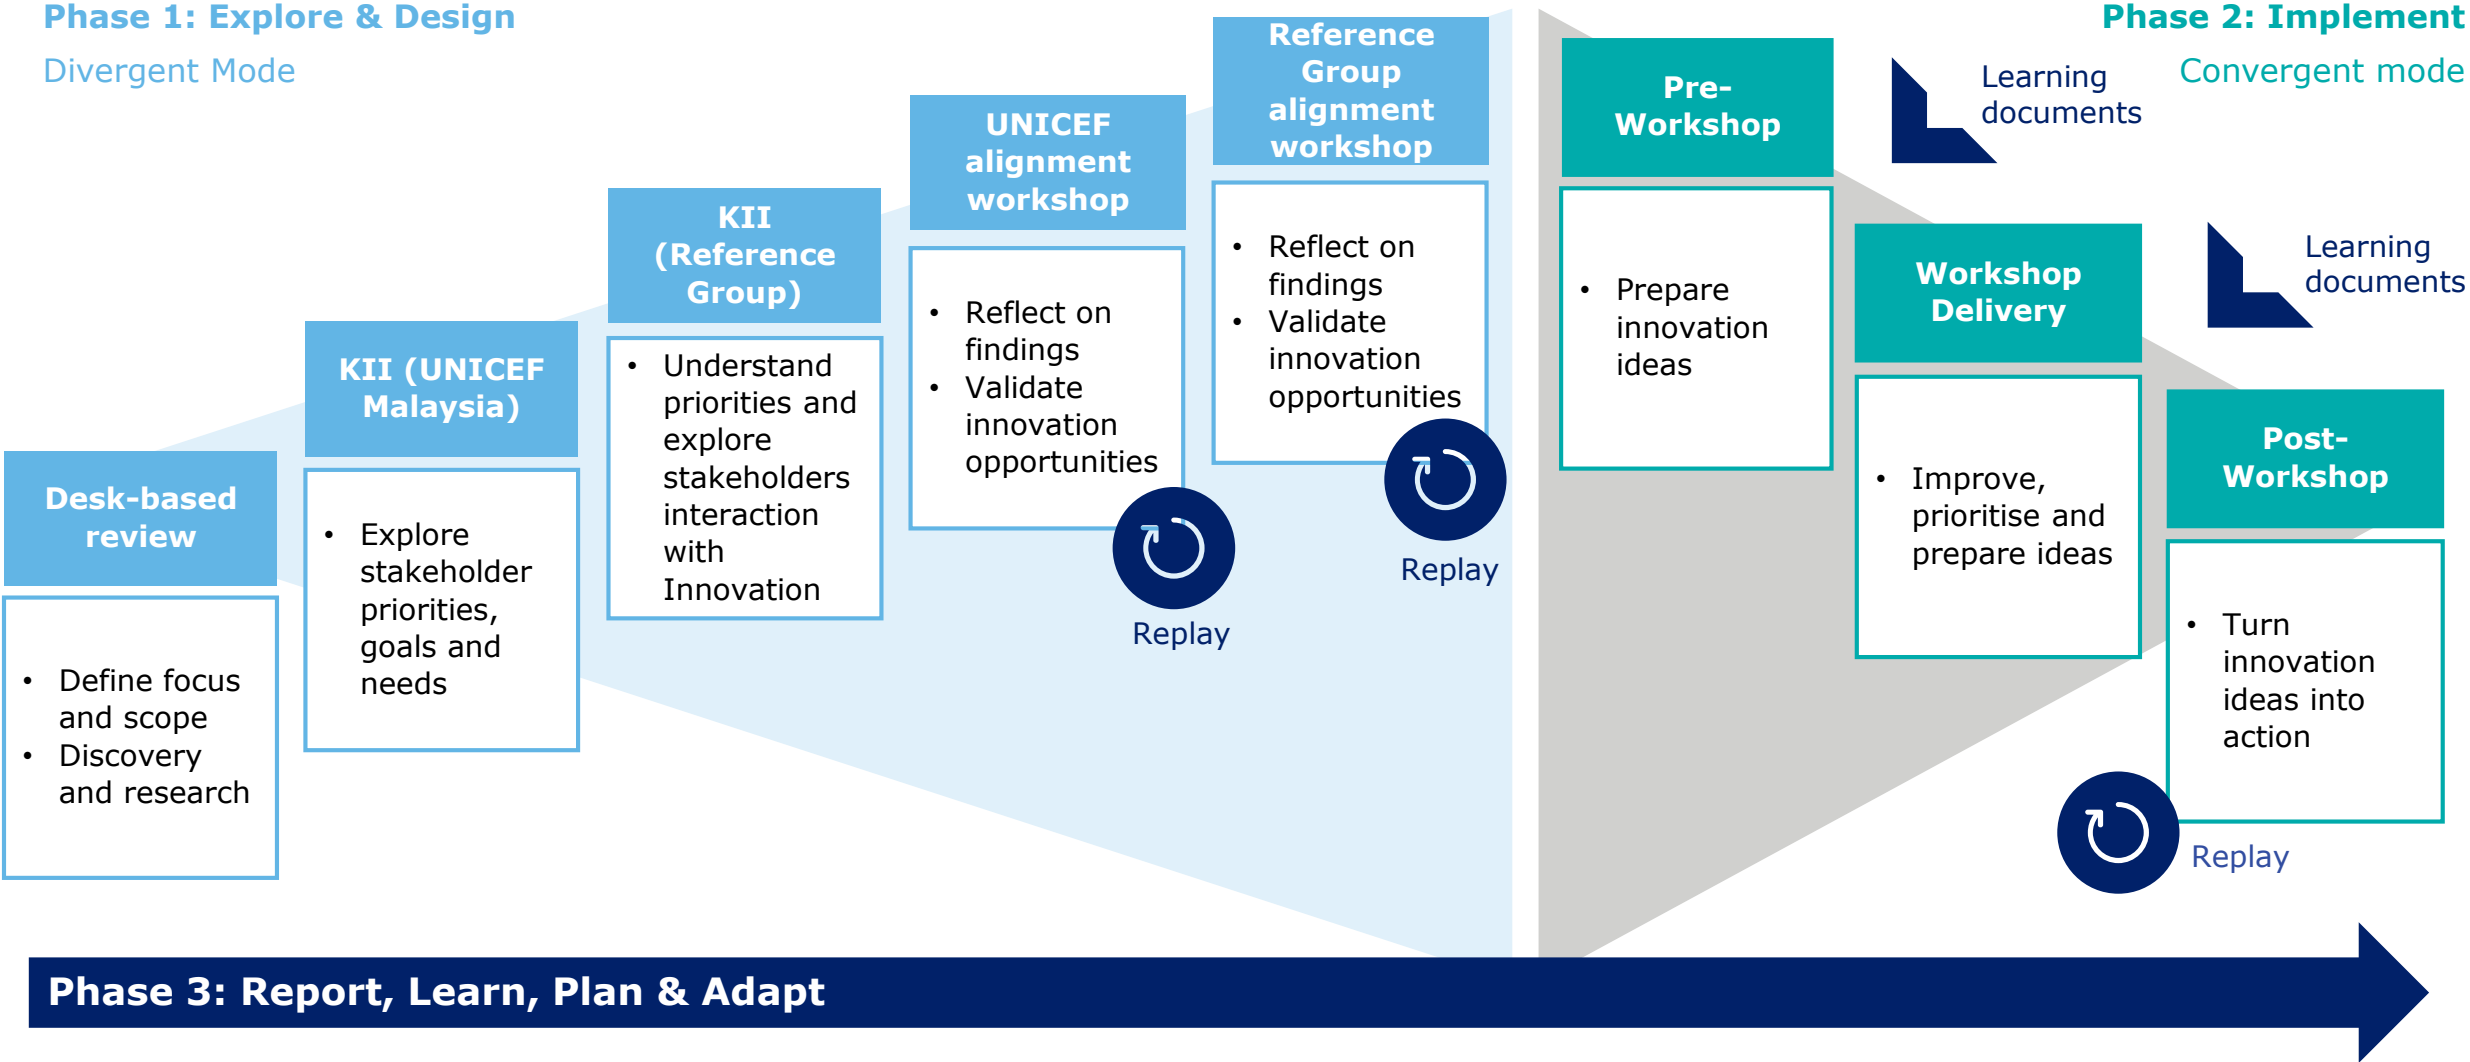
Phase 1: Explore & Design

Divergent Mode

Desk-based review

- Define focus and scope
- Discovery and research

KII (UNICEF Malaysia)

- Explore stakeholder priorities, goals and needs

KII (Reference Group)

- Understand priorities and explore stakeholders interaction with Innovation

UNICEF alignment workshop

- Reflect on findings
- Validate innovation opportunities

Replay

Reference Group alignment workshop

- Reflect on findings
- Validate innovation opportunities

Replay

Phase 2: Implement

Convergent mode

Pre-Workshop

- Prepare innovation ideas

Learning documents

Workshop Delivery

- Improve, prioritise and prepare ideas

Learning documents

Post-Workshop

- Turn innovation ideas into action

Replay

Phase 3: Report, Learn, Plan & Adapt